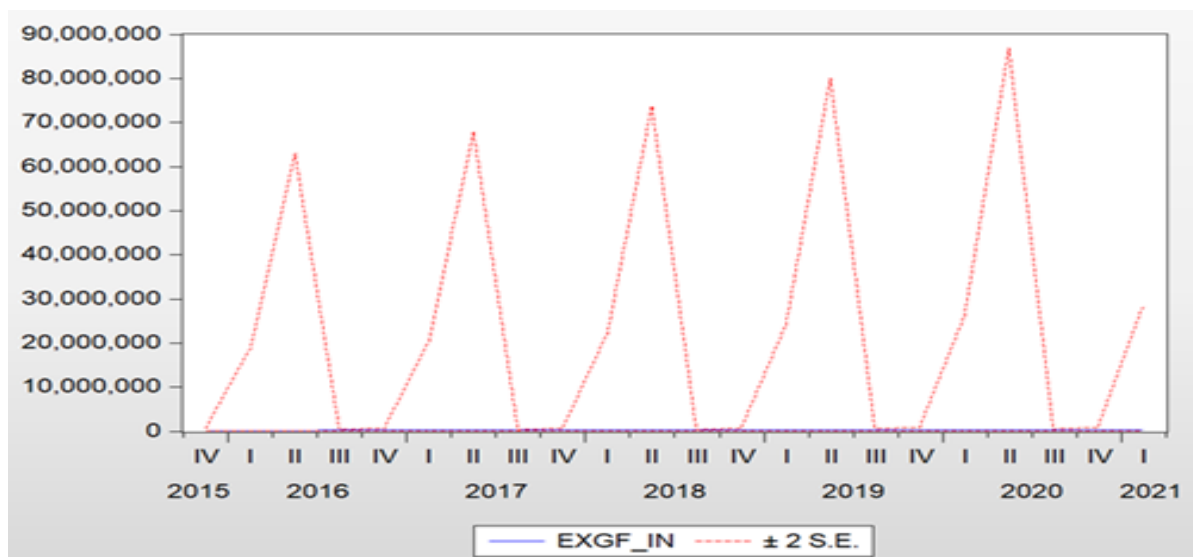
90,000,000
80,000,000
70,000,000
60,000,000
50,000,000
40,000,000
30,000,000
20,000,000
10,000,000
0

IV I II III IV I II III IV I II III IV I II III IV I II III IV I
2015 2016 2017 2018 2019 2020 2021

EXGF_IN
± 2 S.E.